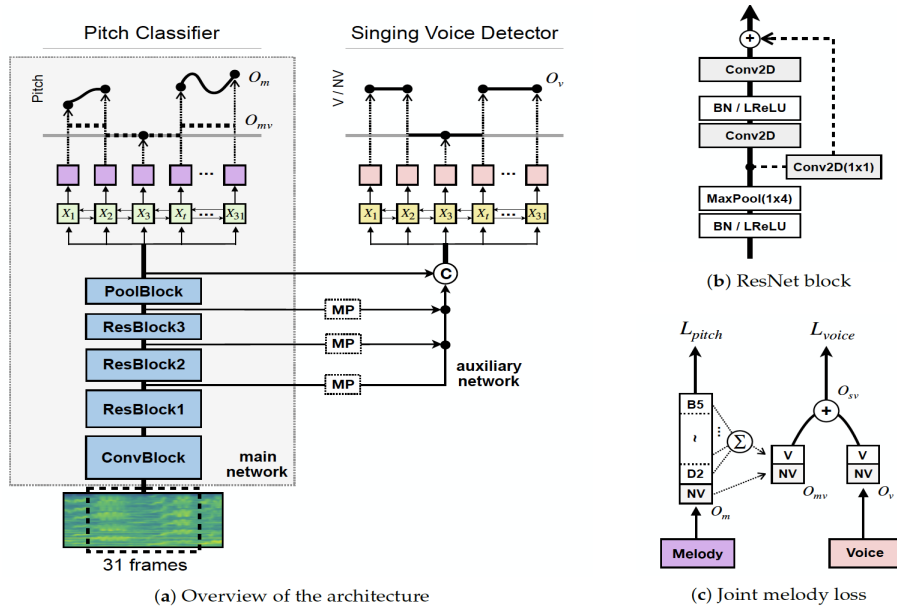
Pitch Classifier

Singing Voice Detector

Pitch

$O_m$

$O_{mv}$

V / NV

$O_v$

$X_1$ $X_2$ $X_3$ $X_t$ ... $X_{31}$

$X_1$ $X_2$ $X_3$ $X_t$ ... $X_{31}$

C

PoolBlock

ResBlock3

ResBlock2

ResBlock1

ConvBlock

MP

MP

MP

auxiliary network

main network

31 frames

(a) Overview of the architecture

Conv2D

BN / LReLU

Conv2D

Conv2D(1x1)

MaxPool(1x4)

BN / LReLU

(b) ResNet block

$L_{pitch}$

$L_{voice}$

$O_{sv}$

B5

~

D2

NV

$\Sigma$

V

NV

V

NV

$O_{mv}$

$O_v$

$O_m$

Melody

Voice

(c) Joint melody loss